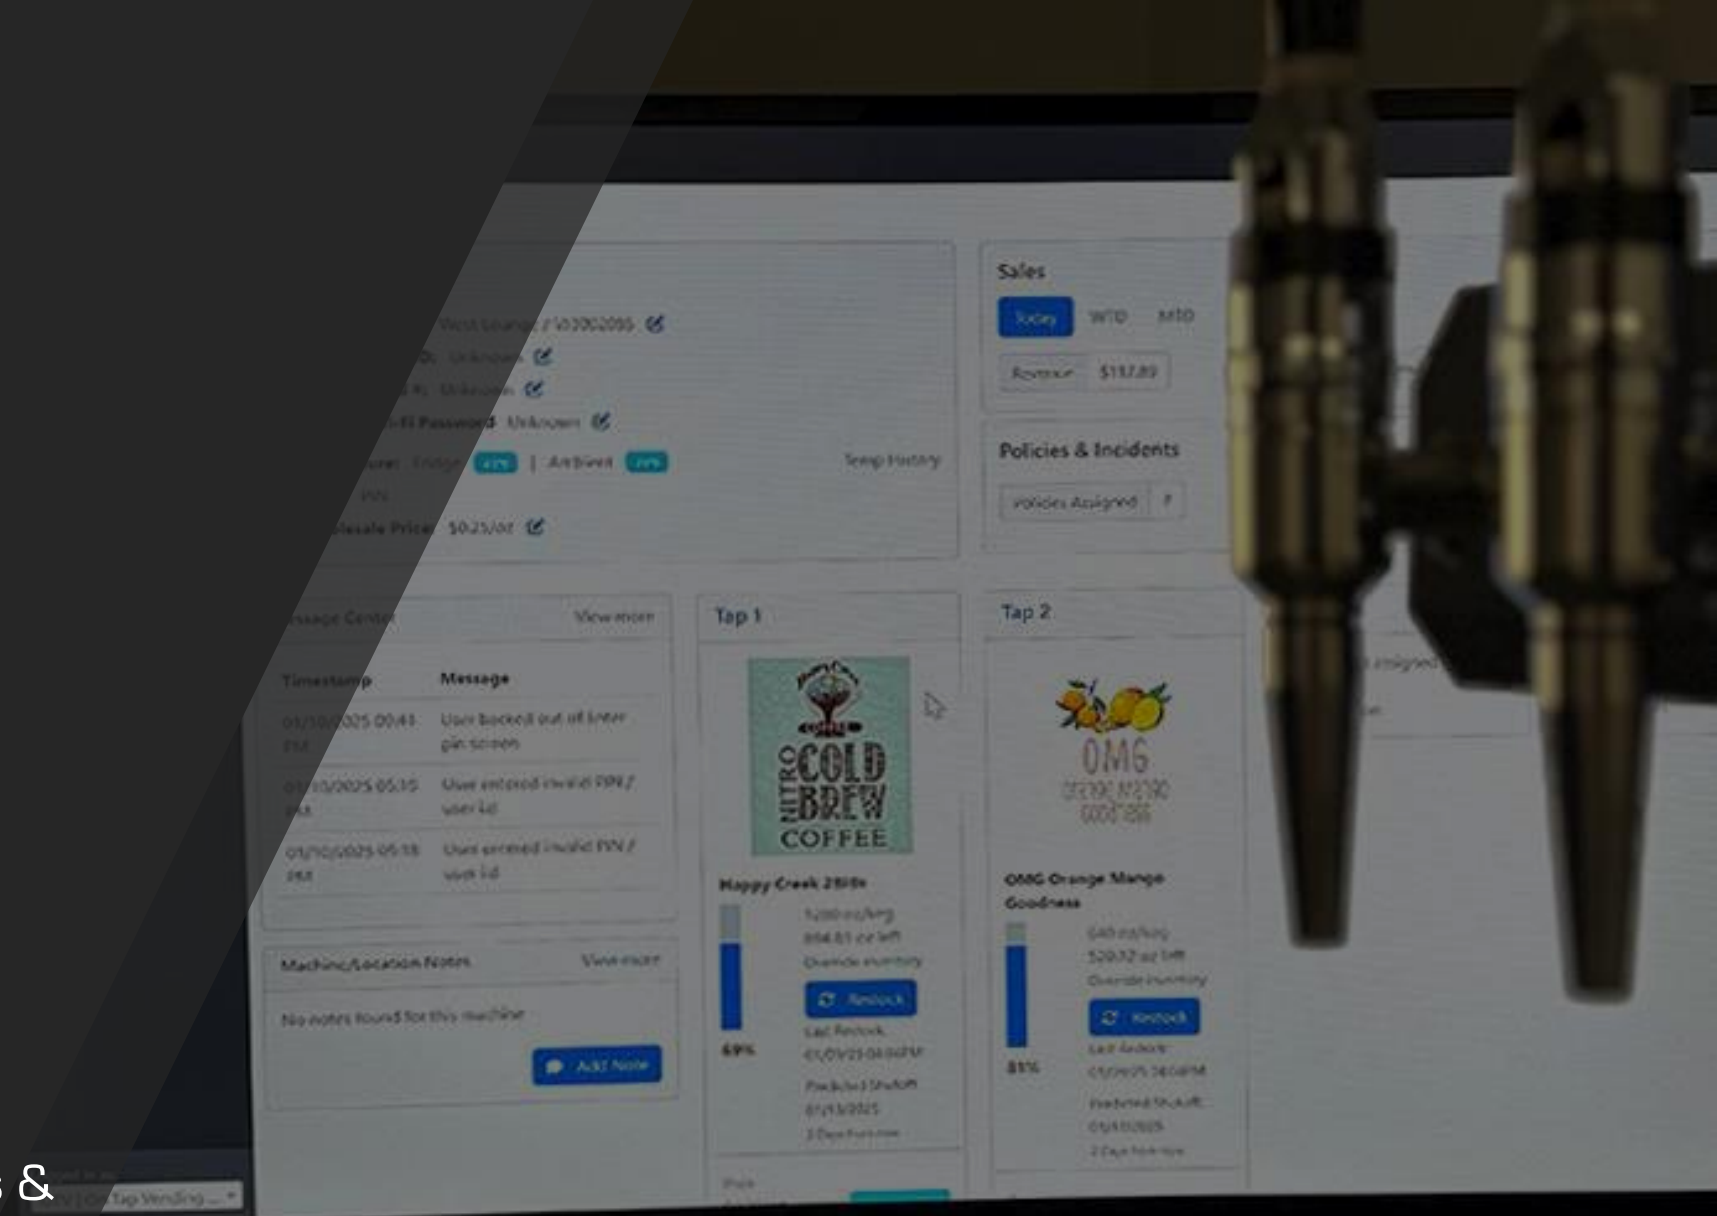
Sales

Today WTD MTD

Revenue $117.89

Policies & Incidents

Policies Assigned

Temp History

Wholesale Price $0.25/oz

Message Center View more

| Timestamp | Message |
|---|---|
| 01/10/2025 00:41 PM | User backed out of enter pin screen |
| 01/10/2025 05:15 PM | User entered invalid PIN / user id |
| 01/10/2025 05:18 PM | User entered invalid PIN / user id |

Machine/Location Notes View more

No notes found for this machine

Add Note

Tap 1

COLD BREW NITRO COFFEE

Happy Creek 25lb

69%

Restock

Last Restock

Predicted Shutoff

Tap 2

OMG orange mango goodness

OMG Orange Mango Goodness

81%

Restock

Last Restock

Predicted Shutoff

s &